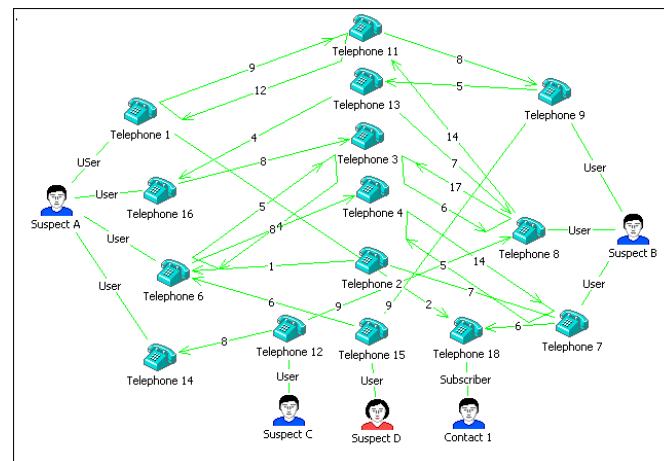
Telephone 11
9
8
12
5
Telephone 13
Telephone 9
Telephone 1
4
14
USer
8
Telephone 3
7
User
User
17
Suspect A
Telephone 16
6
5
Telephone 4
User
8
4
User
Telephone 8
Suspect B
1
5
Telephone 6
Telephone 2
14
User
User
7
6
9
2
9
8
6
Telephone 12
Telephone 15
Telephone 18
Telephone 7
Telephone 14
User
User
Subscriber
Suspect C
Suspect D
Contact 1